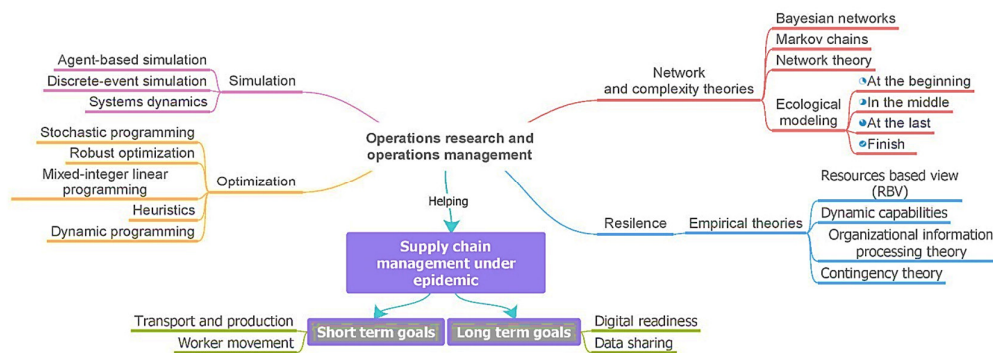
Agent-based simulation
Discrete-event simulation
Systems dynamics
Simulation

Stochastic programming
Robust optimization
Mixed-integer linear programming
Heuristics
Dynamic programming
Optimization

Operations research and operations management

Helping

Supply chain management under epidemic

Transport and production
Worker movement
Short term goals
Long term goals
Digital readiness
Data sharing

Network and complexity theories
Bayesian networks
Markov chains
Network theory
Ecological modeling
At the beginning
In the middle
At the last
Finish

Resilence
Empirical theories
Resources based view (RBV)
Dynamic capabilities
Organizational information processing theory
Contingency theory